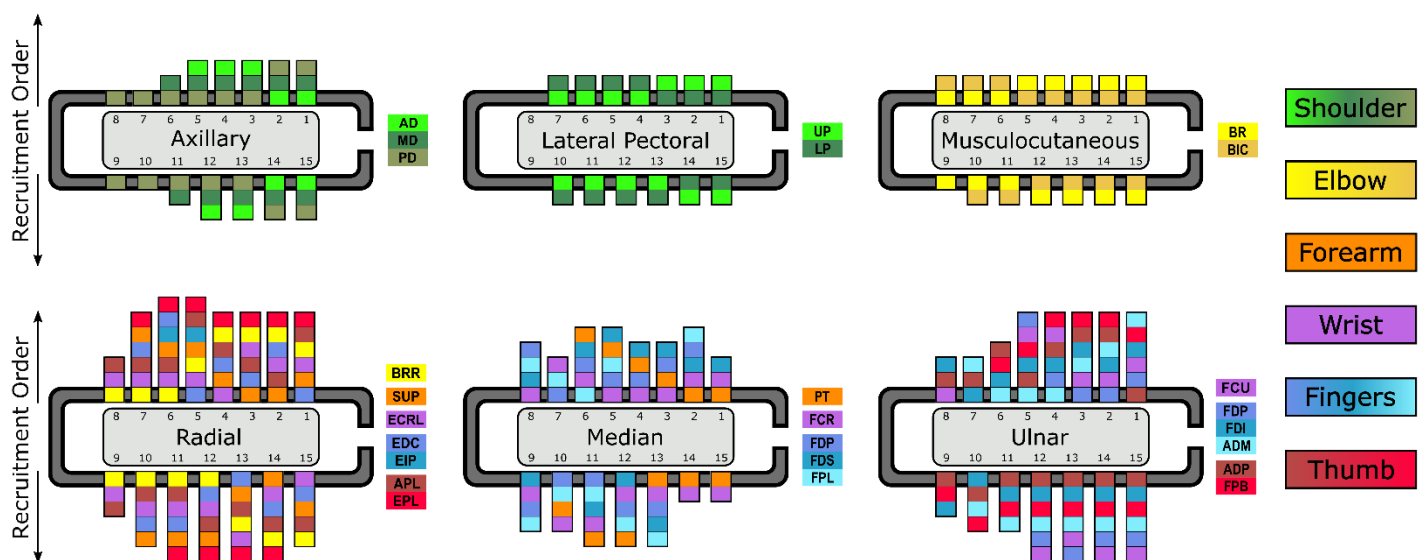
Recruitment Order

8 7 6 5 4 3 2 1
Axillary
9 10 11 12 13 14 15

AD
MD
PD

8 7 6 5 4 3 2 1
Lateral Pectoral
9 10 11 12 13 14 15

UP
LP

8 7 6 5 4 3 2 1
Musculocutaneous
9 10 11 12 13 14 15

BR
BIC

Shoulder
Elbow
Forearm
Wrist
Fingers
Thumb

Recruitment Order

8 7 6 5 4 3 2 1
Radial
9 10 11 12 13 14 15

BRR
SUP
ECRL
EDC
EIP
APL
EPL

8 7 6 5 4 3 2 1
Median
9 10 11 12 13 14 15

PT
FCR
FDP
FDS
FPL

8 7 6 5 4 3 2 1
Ulnar
9 10 11 12 13 14 15

FCU
FDP
FDI
ADM
ADP
FPB